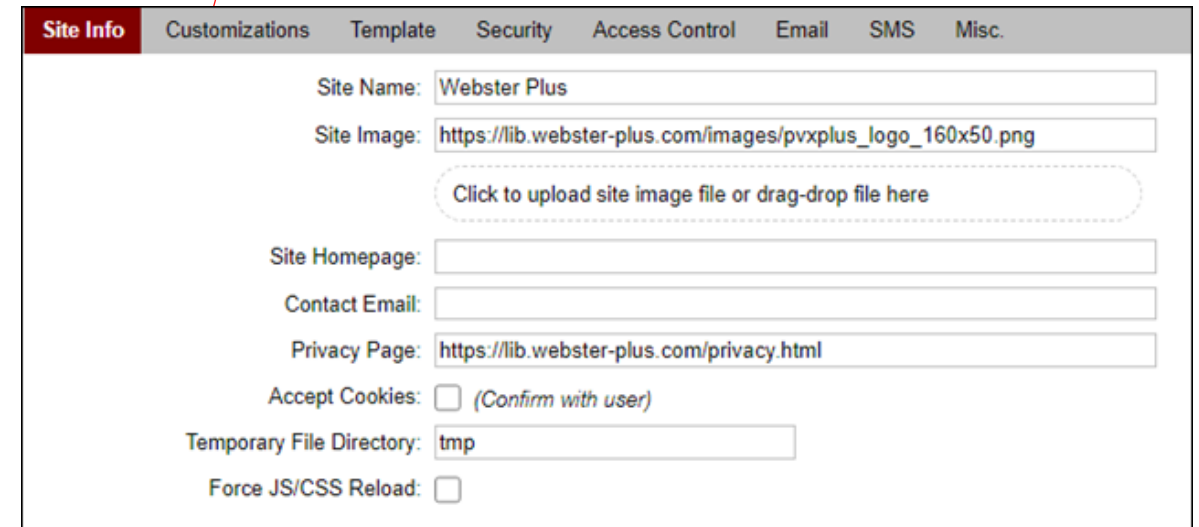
Site Info Customizations Template Security Access Control Email SMS Misc.

Site Name: Webster Plus

Site Image: https://lib.webster-plus.com/images/pvxplus_logo_160x50.png

Click to upload site image file or drag-drop file here

Site Homepage:

Contact Email:

Privacy Page: https://lib.webster-plus.com/privacy.html

Accept Cookies: (Confirm with user)

Temporary File Directory: tmp

Force JS/CSS Reload: